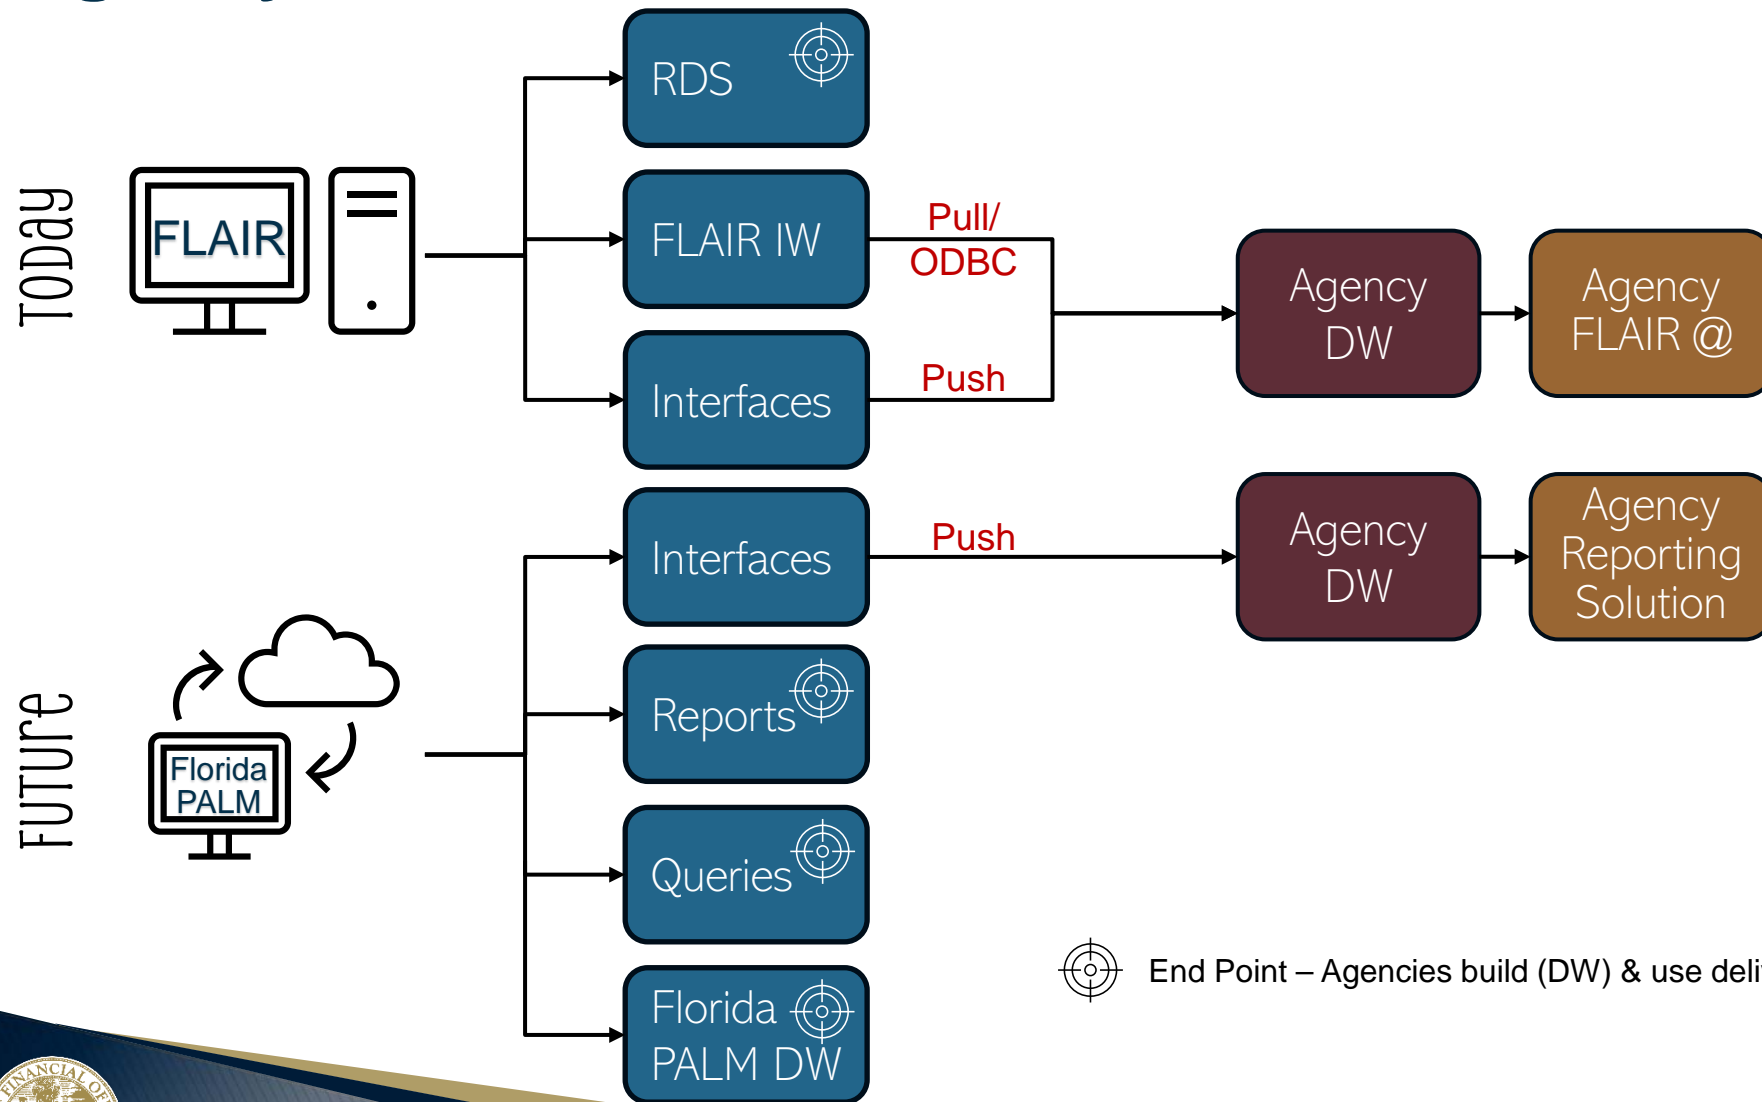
Today

FLAIR

RDS

FLAIR IW

Pull/ ODBC

Interfaces

Push

Agency DW

Agency FLAIR @

Future

Florida PALM

Interfaces

Push

Agency DW

Agency Reporting Solution

Reports

Queries

Florida PALM DW

End Point – Agencies build (DW) & use deli

FINANCIAL OF